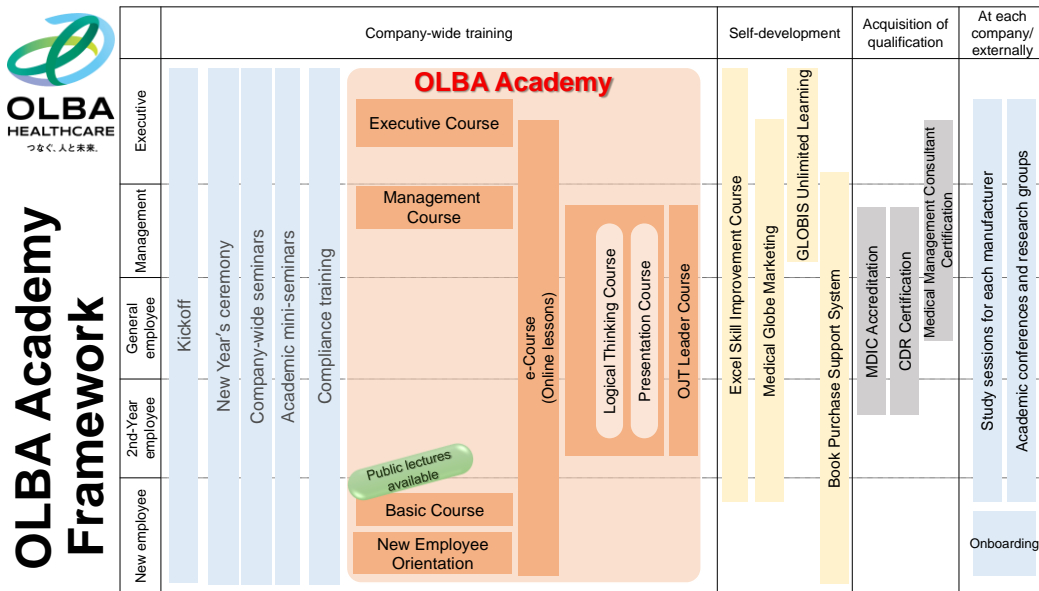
OLBA HEALTHCARE
つなぐ、人と未来。

OLBA Academy Framework

| | Company-wide training | Self-development | Acquisition of qualification | At each company/ externally |
|---|---|---|---|---|
| Executive | | | | |
| Management | | | | |
| General employee | | | | |
| 2nd-Year employee | | | | |
| New employee | | | | |

Kickoff
New Year's ceremony
Company-wide seminars
Academic mini-seminars
Compliance training

OLBA Academy
Executive Course
Management Course
e-Course (Online lessons)
Logical Thinking Course
Presentation Course
OJT Leader Course
Public lectures available
Basic Course
New Employee Orientation

Excel Skill Improvement Course
Medical Globe Marketing
GLOBIS Unlimited Learning
Book Purchase Support System

MDIC Accreditation
CDR Certification
Medical Management Consultant Certification

Study sessions for each manufacturer
Academic conferences and research groups
Onboarding